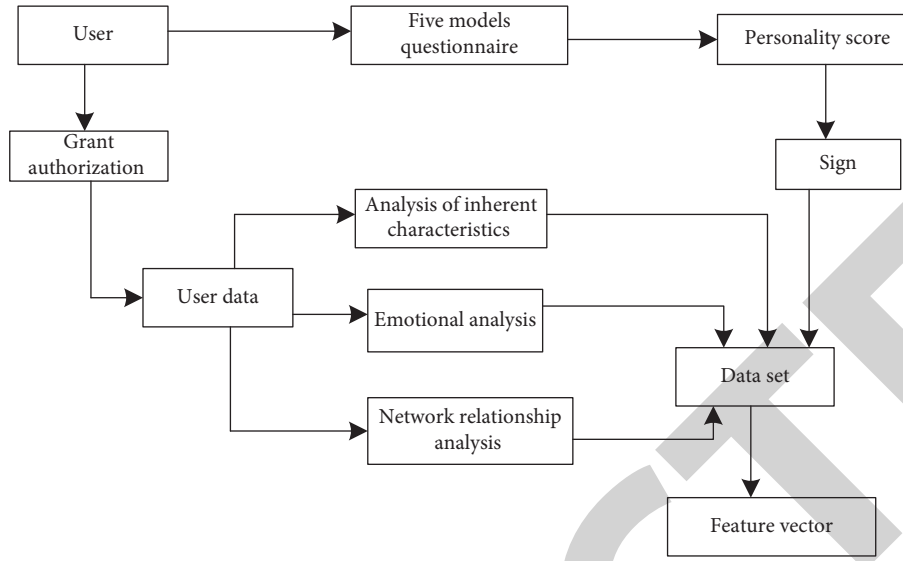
User

Five models questionnaire

Personality score

Grant authorization

Sign

Analysis of inherent characteristics

User data

Emotional analysis

Data set

Network relationship analysis

Feature vector